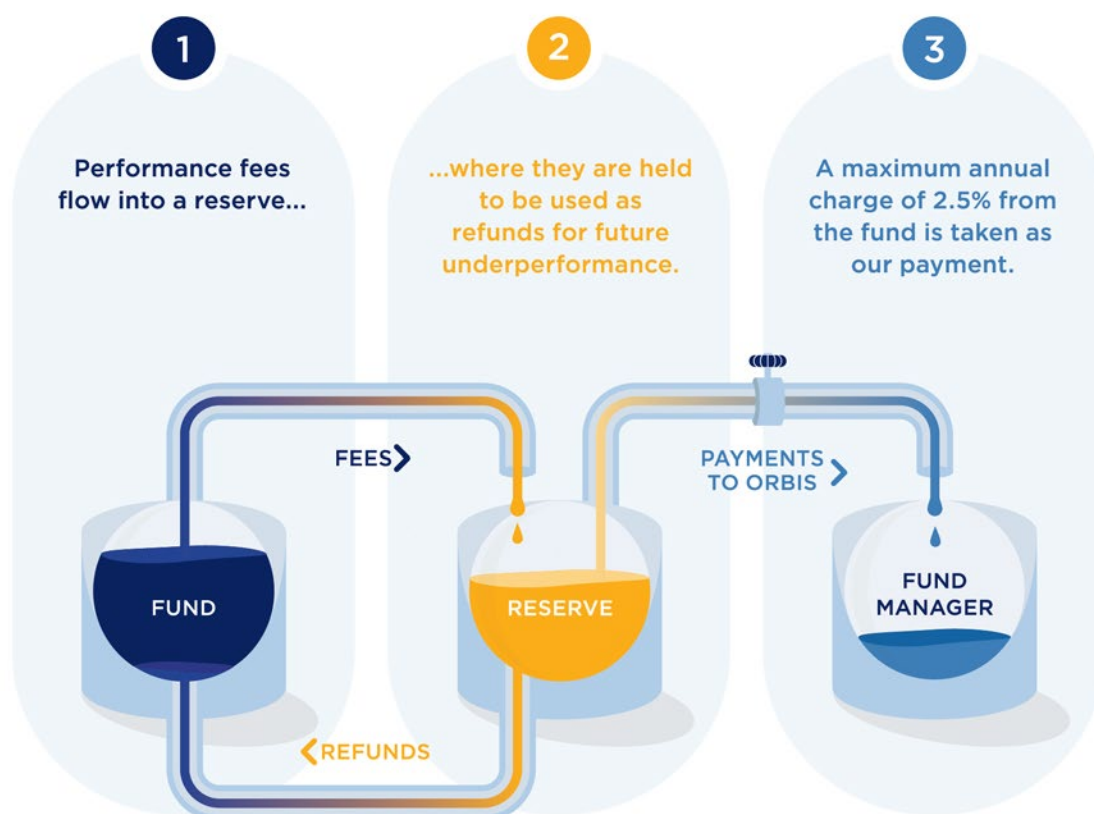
1

Performance fees flow into a reserve...

2

...where they are held to be used as refunds for future underperformance.

3

A maximum annual charge of 2.5% from the fund is taken as our payment.

FEES

PAYMENTS TO ORBIS

FUND

RESERVE

FUND MANAGER

REFUNDS